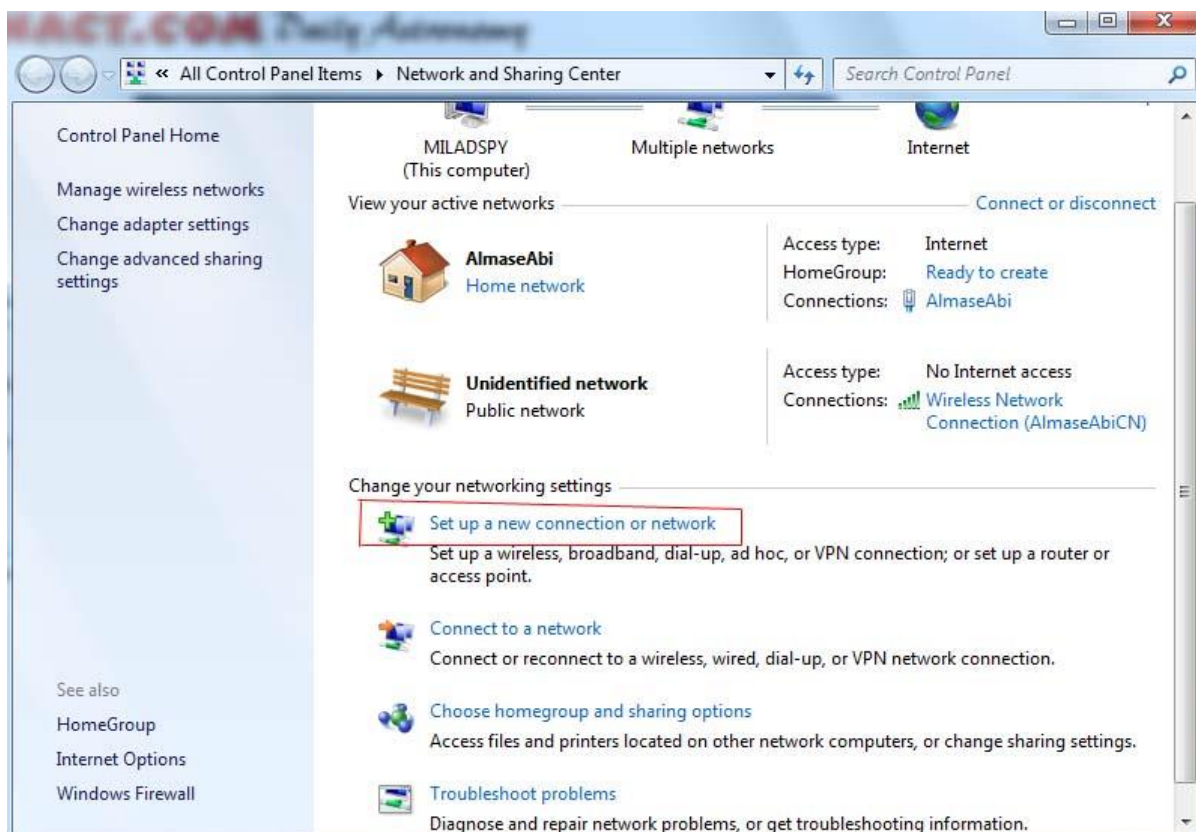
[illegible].COM Daily Astronomy

« All Control Panel Items ▸ Network and Sharing Center

Search Control Panel

Control Panel Home

Manage wireless networks
Change adapter settings
Change advanced sharing settings

MILADSPY
(This computer)

Multiple networks

Internet

View your active networks

Connect or disconnect

AlmaseAbi
Home network

Access type: Internet
HomeGroup: Ready to create
Connections: AlmaseAbi

Unidentified network
Public network

Access type: No Internet access
Connections: Wireless Network Connection (AlmaseAbiCN)

Change your networking settings

Set up a new connection or network
Set up a wireless, broadband, dial-up, ad hoc, or VPN connection; or set up a router or access point.

Connect to a network
Connect or reconnect to a wireless, wired, dial-up, or VPN network connection.

Choose homegroup and sharing options
Access files and printers located on other network computers, or change sharing settings.

Troubleshoot problems
Diagnose and repair network problems, or get troubleshooting information.

See also
HomeGroup
Internet Options
Windows Firewall